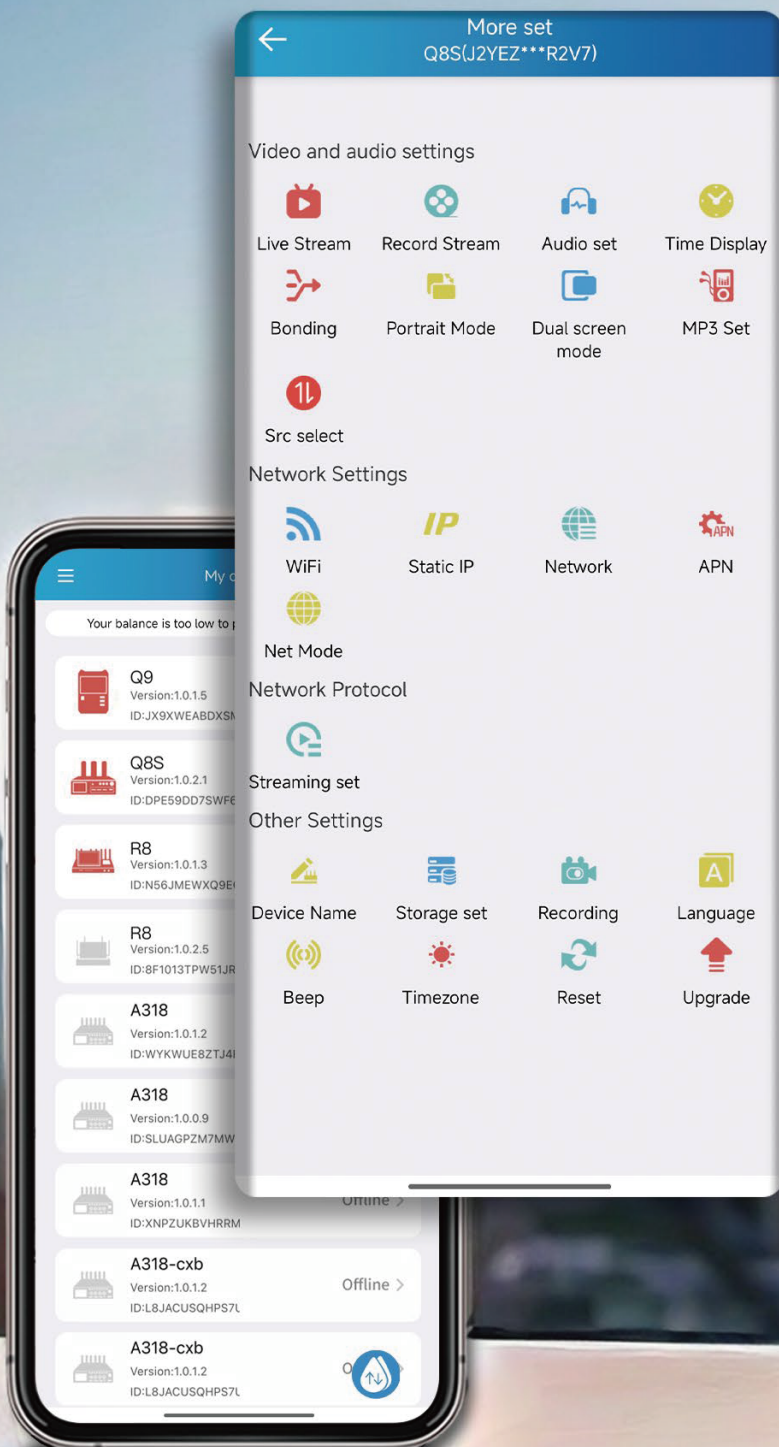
More set
Q8S(J2YEZ***R2V7)

Video and audio settings

Live Stream
Record Stream
Audio set
Time Display
Bonding
Portrait Mode
Dual screen mode
MP3 Set
Src select

Network Settings

WiFi
IP
Static IP
Network
APN
Net Mode

Network Protocol

Streaming set

Other Settings

Device Name
Storage set
Recording
A
Language
Beep
Timezone
Reset
Upgrade

My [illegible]

Your balance is too low to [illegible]

Q9
Version:1.0.1.5
ID:JX9XWEABDXS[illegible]

Q8S
Version:1.0.2.1
ID:DPE59DD7SWF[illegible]

R8
Version:1.0.1.3
ID:N56JMEWXQ9E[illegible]

R8
Version:1.0.2.5
ID:8F1013TPW51JR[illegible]

A318
Version:1.0.1.2
ID:WYKWUE8ZTJ4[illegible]

A318
Version:1.0.0.9
ID:SLUAGPZM7MW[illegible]

A318
Version:1.0.1.1
ID:XNPZUKBVHRRM
Offline >

A318-cxb
Version:1.0.1.2
ID:L8JACUSQHPS7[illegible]
Offline >

A318-cxb
Version:1.0.1.2
ID:L8JACUSQHPS7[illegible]
O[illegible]